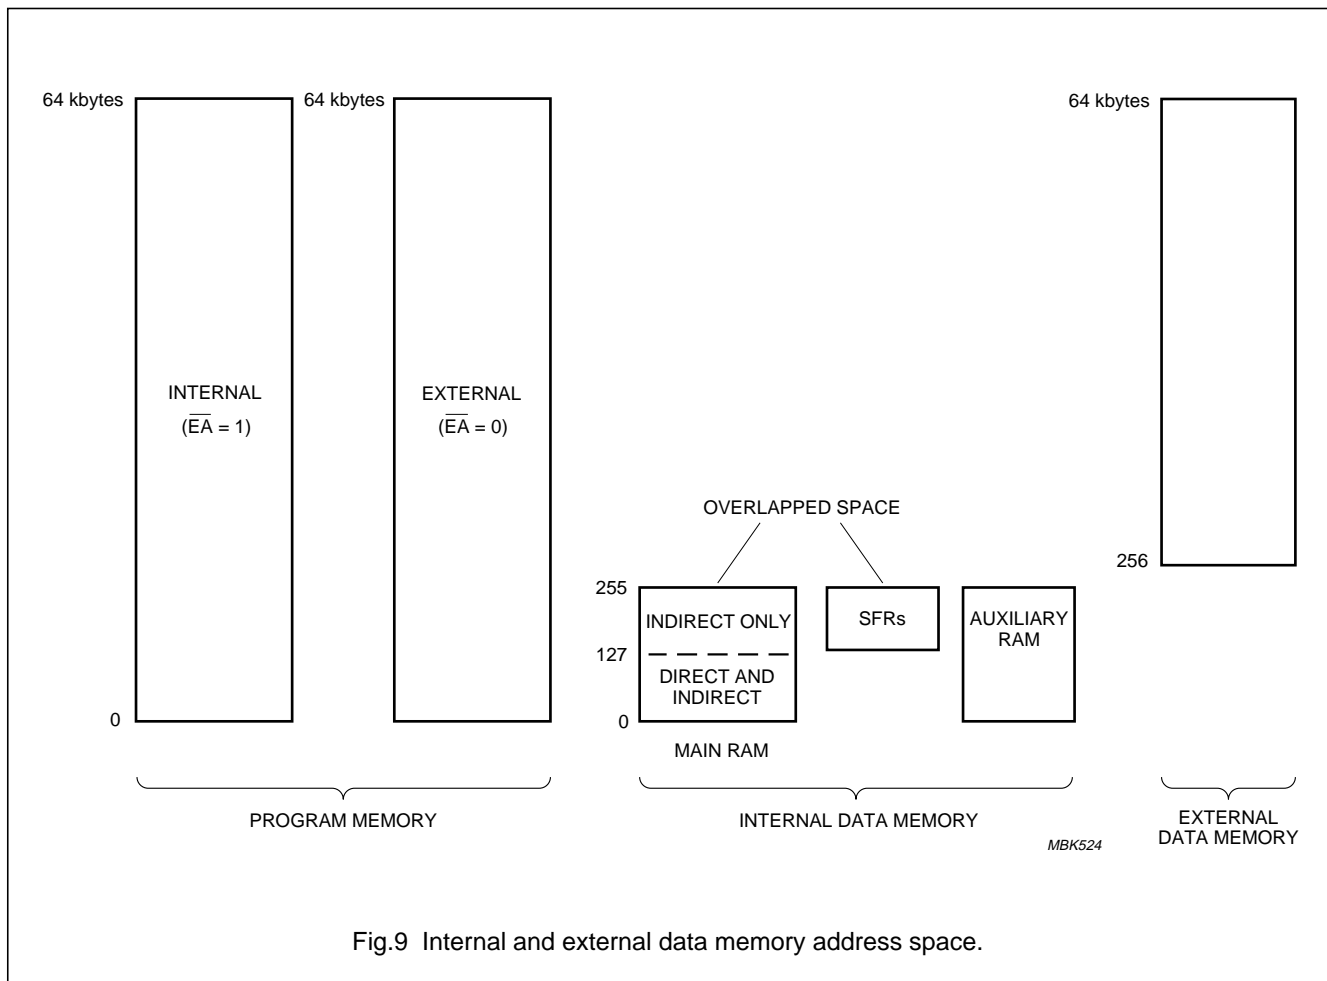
64 kbytes

INTERNAL
($\overline{EA}$ = 1)

0

64 kbytes

EXTERNAL
($\overline{EA}$ = 0)

PROGRAM MEMORY

OVERLAPPED SPACE

255

INDIRECT ONLY

127

DIRECT AND INDIRECT

0

MAIN RAM

SFRs

AUXILIARY RAM

INTERNAL DATA MEMORY

64 kbytes

256

EXTERNAL DATA MEMORY

MBK524

Fig.9 Internal and external data memory address space.